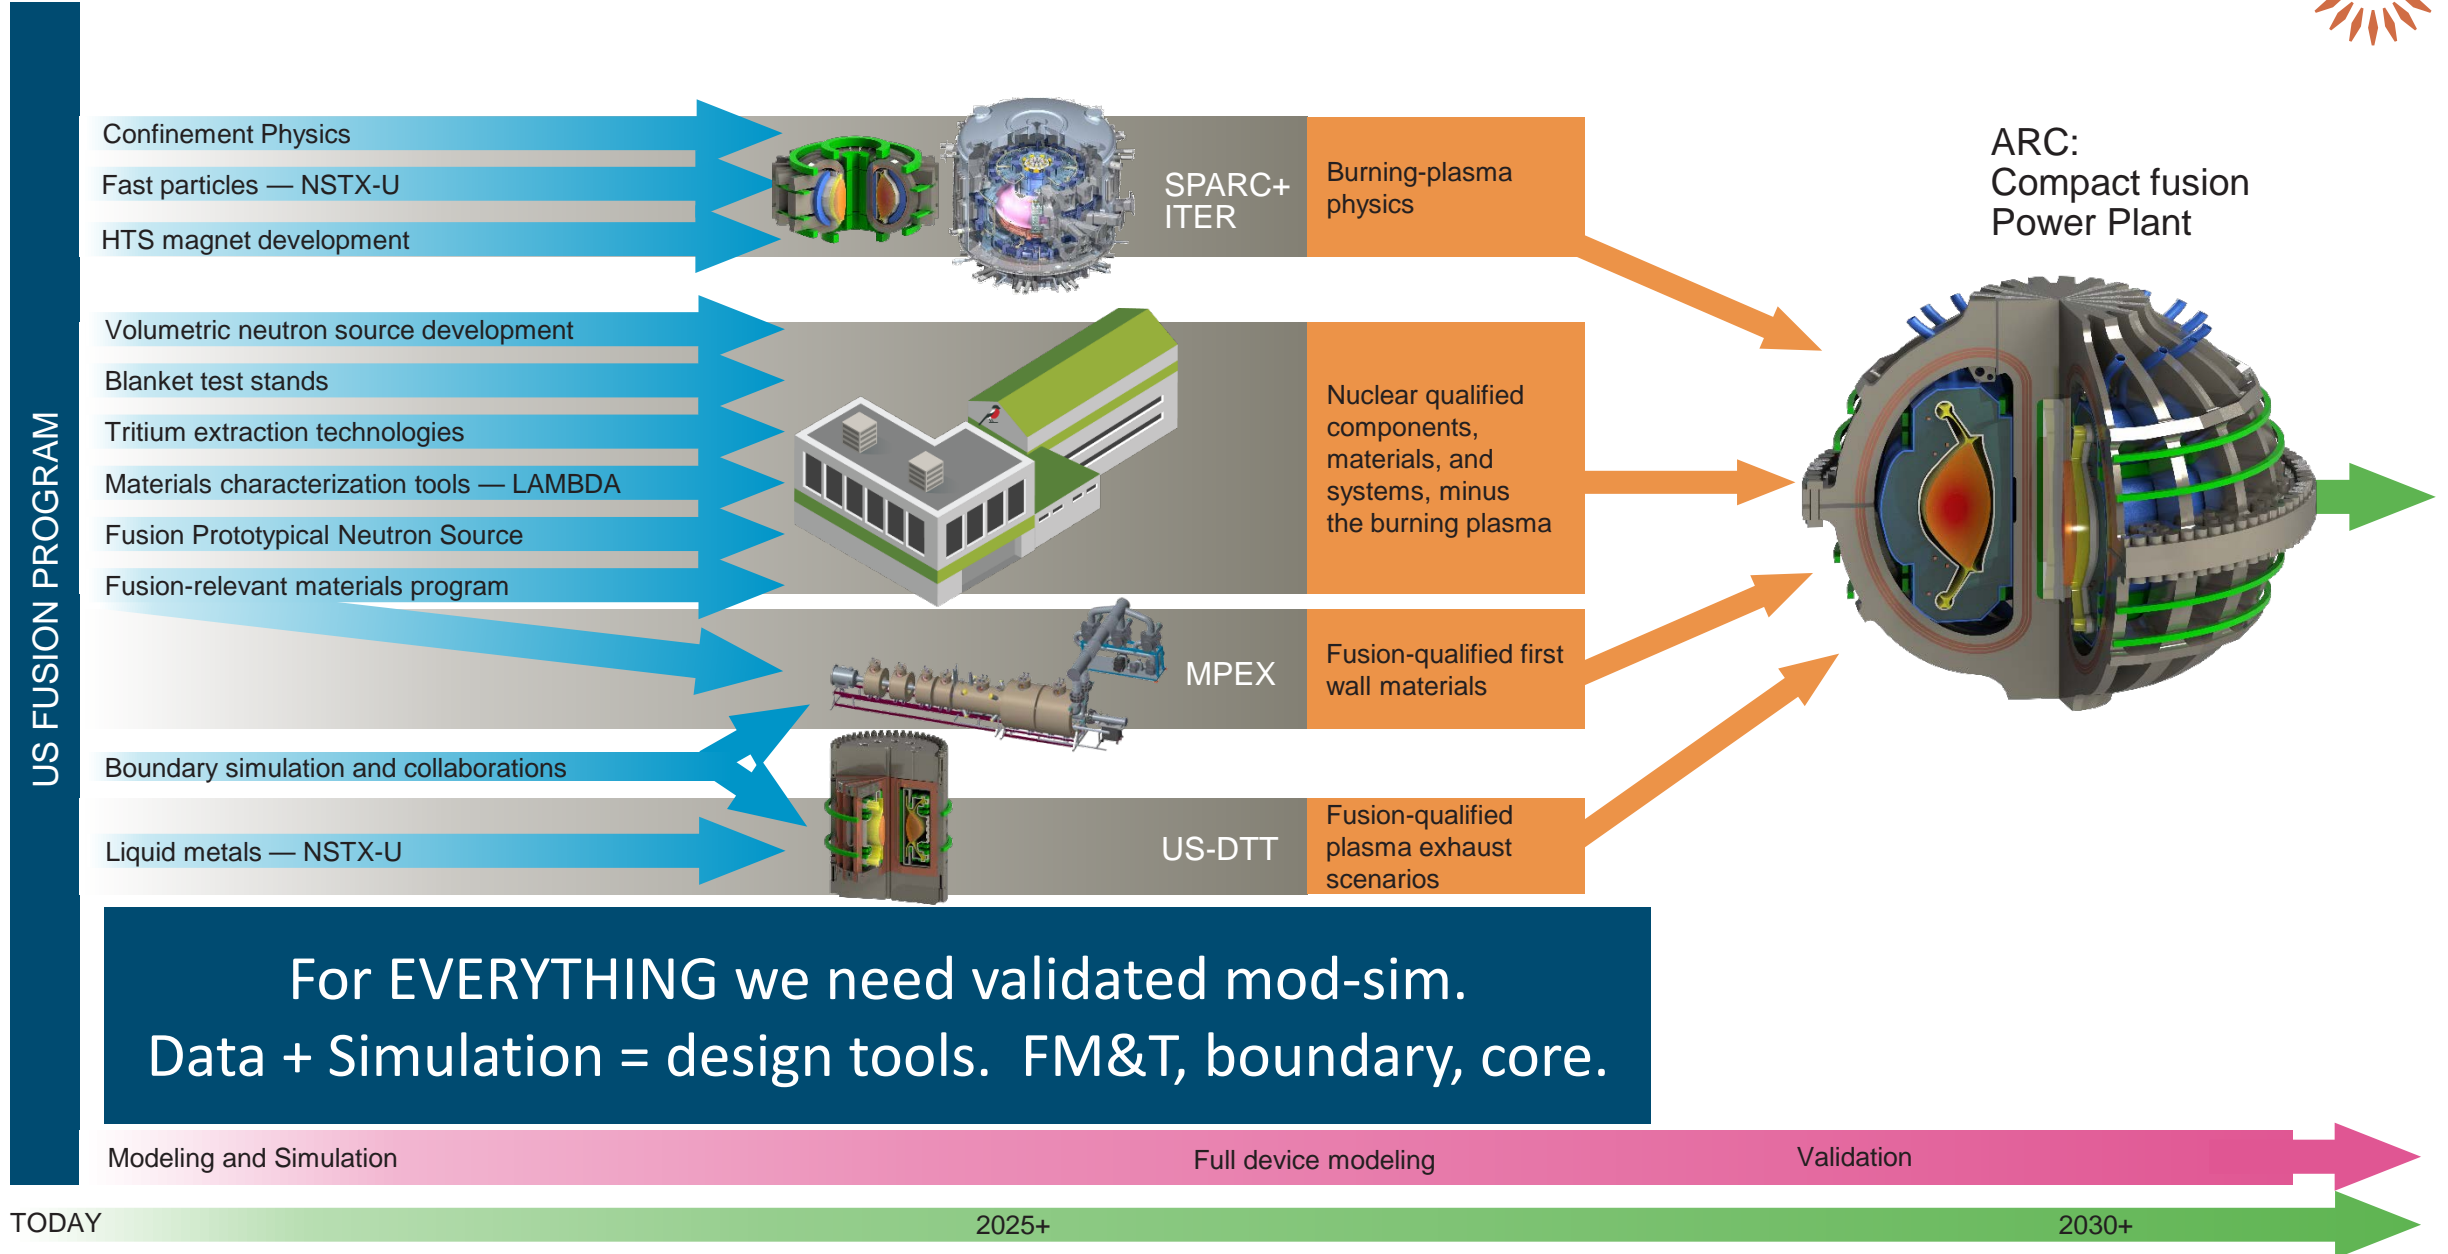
US FUSION PROGRAM

Confinement Physics
Fast particles — NSTX-U
HTS magnet development

SPARC+
ITER

Burning-plasma physics

ARC:
Compact fusion
Power Plant

Volumetric neutron source development
Blanket test stands
Tritium extraction technologies
Materials characterization tools — LAMBDA
Fusion Prototypical Neutron Source
Fusion-relevant materials program

Nuclear qualified components, materials, and systems, minus the burning plasma

MPEX

Fusion-qualified first wall materials

Boundary simulation and collaborations

Liquid metals — NSTX-U

US-DTT

Fusion-qualified plasma exhaust scenarios

For EVERYTHING we need validated mod-sim.
Data + Simulation = design tools. FM&T, boundary, core.

Modeling and Simulation
Full device modeling
Validation

TODAY
2025+
2030+